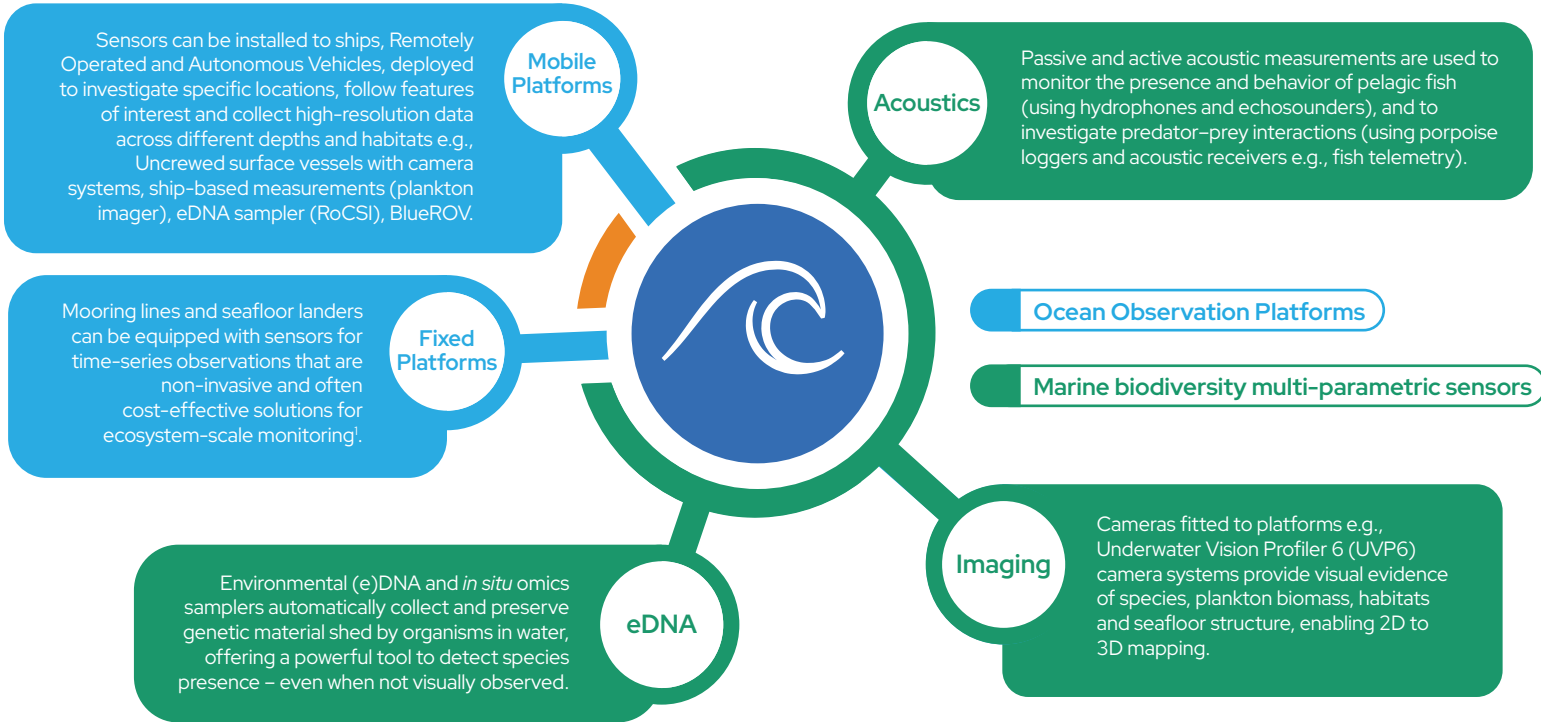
Mobile Platforms

Sensors can be installed to ships, Remotely Operated and Autonomous Vehicles, deployed to investigate specific locations, follow features of interest and collect high-resolution data across different depths and habitats e.g., Uncrewed surface vessels with camera systems, ship-based measurements (plankton imager), eDNA sampler (RoCSI), BlueROV.

Acoustics

Passive and active acoustic measurements are used to monitor the presence and behavior of pelagic fish (using hydrophones and echosounders), and to investigate predator–prey interactions (using porpoise loggers and acoustic receivers e.g., fish telemetry).

Fixed Platforms

Mooring lines and seafloor landers can be equipped with sensors for time-series observations that are non-invasive and often cost-effective solutions for ecosystem-scale monitoring$^1$.

Ocean Observation Platforms

Marine biodiversity multi-parametric sensors

Imaging

Cameras fitted to platforms e.g., Underwater Vision Profiler 6 (UVP6) camera systems provide visual evidence of species, plankton biomass, habitats and seafloor structure, enabling 2D to 3D mapping.

eDNA

Environmental (e)DNA and in situ omics samplers automatically collect and preserve genetic material shed by organisms in water, offering a powerful tool to detect species presence – even when not visually observed.